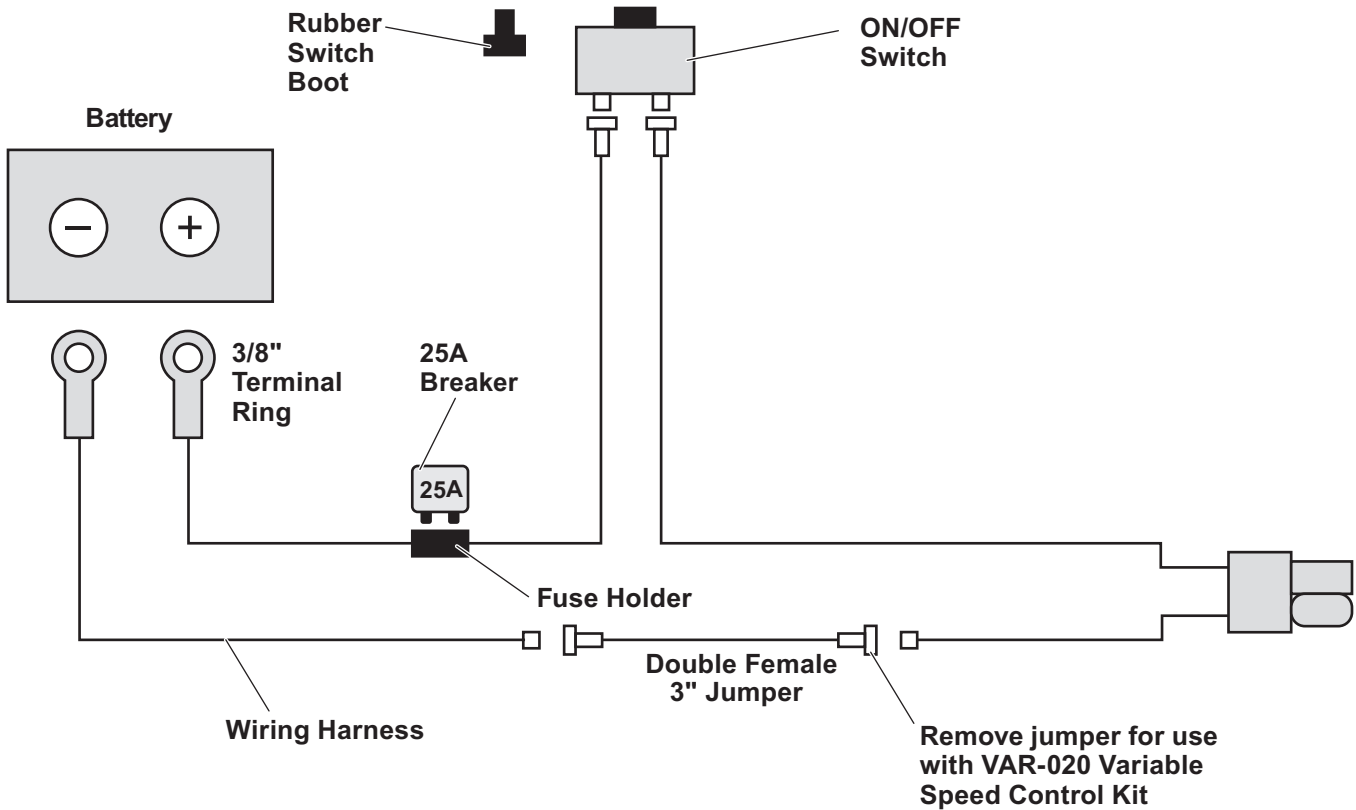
Rubber Switch Boot

ON/OFF Switch

Battery

−

+

3/8" Terminal Ring

25A Breaker

25A

Fuse Holder

Double Female 3" Jumper

Wiring Harness

Remove jumper for use with VAR-020 Variable Speed Control Kit